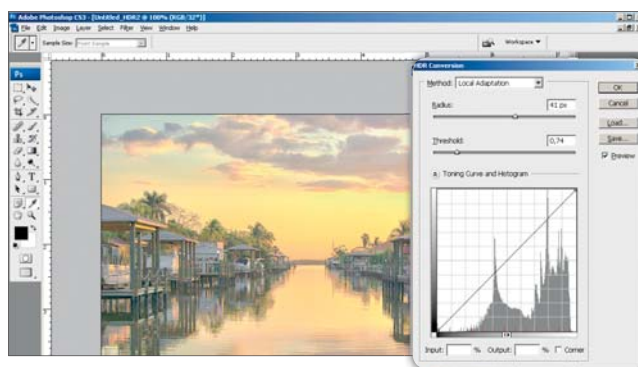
Adobe Photoshop CS3 - [Untitled_HDR2 @ 100% (RGB/32*)]

File Edit Image Layer Select Filter View Window Help

Sample Size: Point Sample

Workspace ▼

Ps

HDR Conversion

Method: Local Adaptation

Radius: 41 px

Threshold: 0,74

Toning Curve and Histogram

Input: % Output: % Corner

OK

Cancel

Load...

Save...

Preview